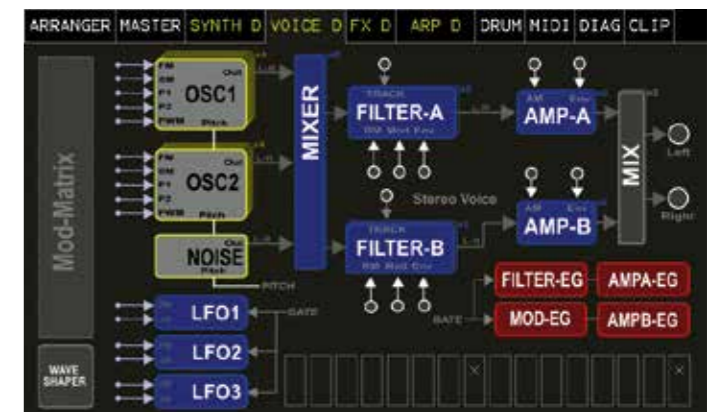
ARRANGER MASTER SYNTH D VOICE D FX D ARP D DRUM MIDI DIAG CLIP

Mod-Matrix

FM
SM
P1
P2
PWM
OSC1
Out
Pitch

FM
SM
P1
P2
PWM
OSC2
Out
Pitch

NOISE
Out
Pitch

MIXER

TRACK
FILTER-A
RM Mod Env

TRACK
FILTER-B
RM Mod Env

Stereo Voice

AM Env
AMP-A

AM Env
AMP-B

MIX

Left
Right

PITCH

LFO1
GATE
LFO2
LFO3

GATE

FILTER-EG
AMPA-EG
MOD-EG
AMPB-EG

WAVE SHAPER